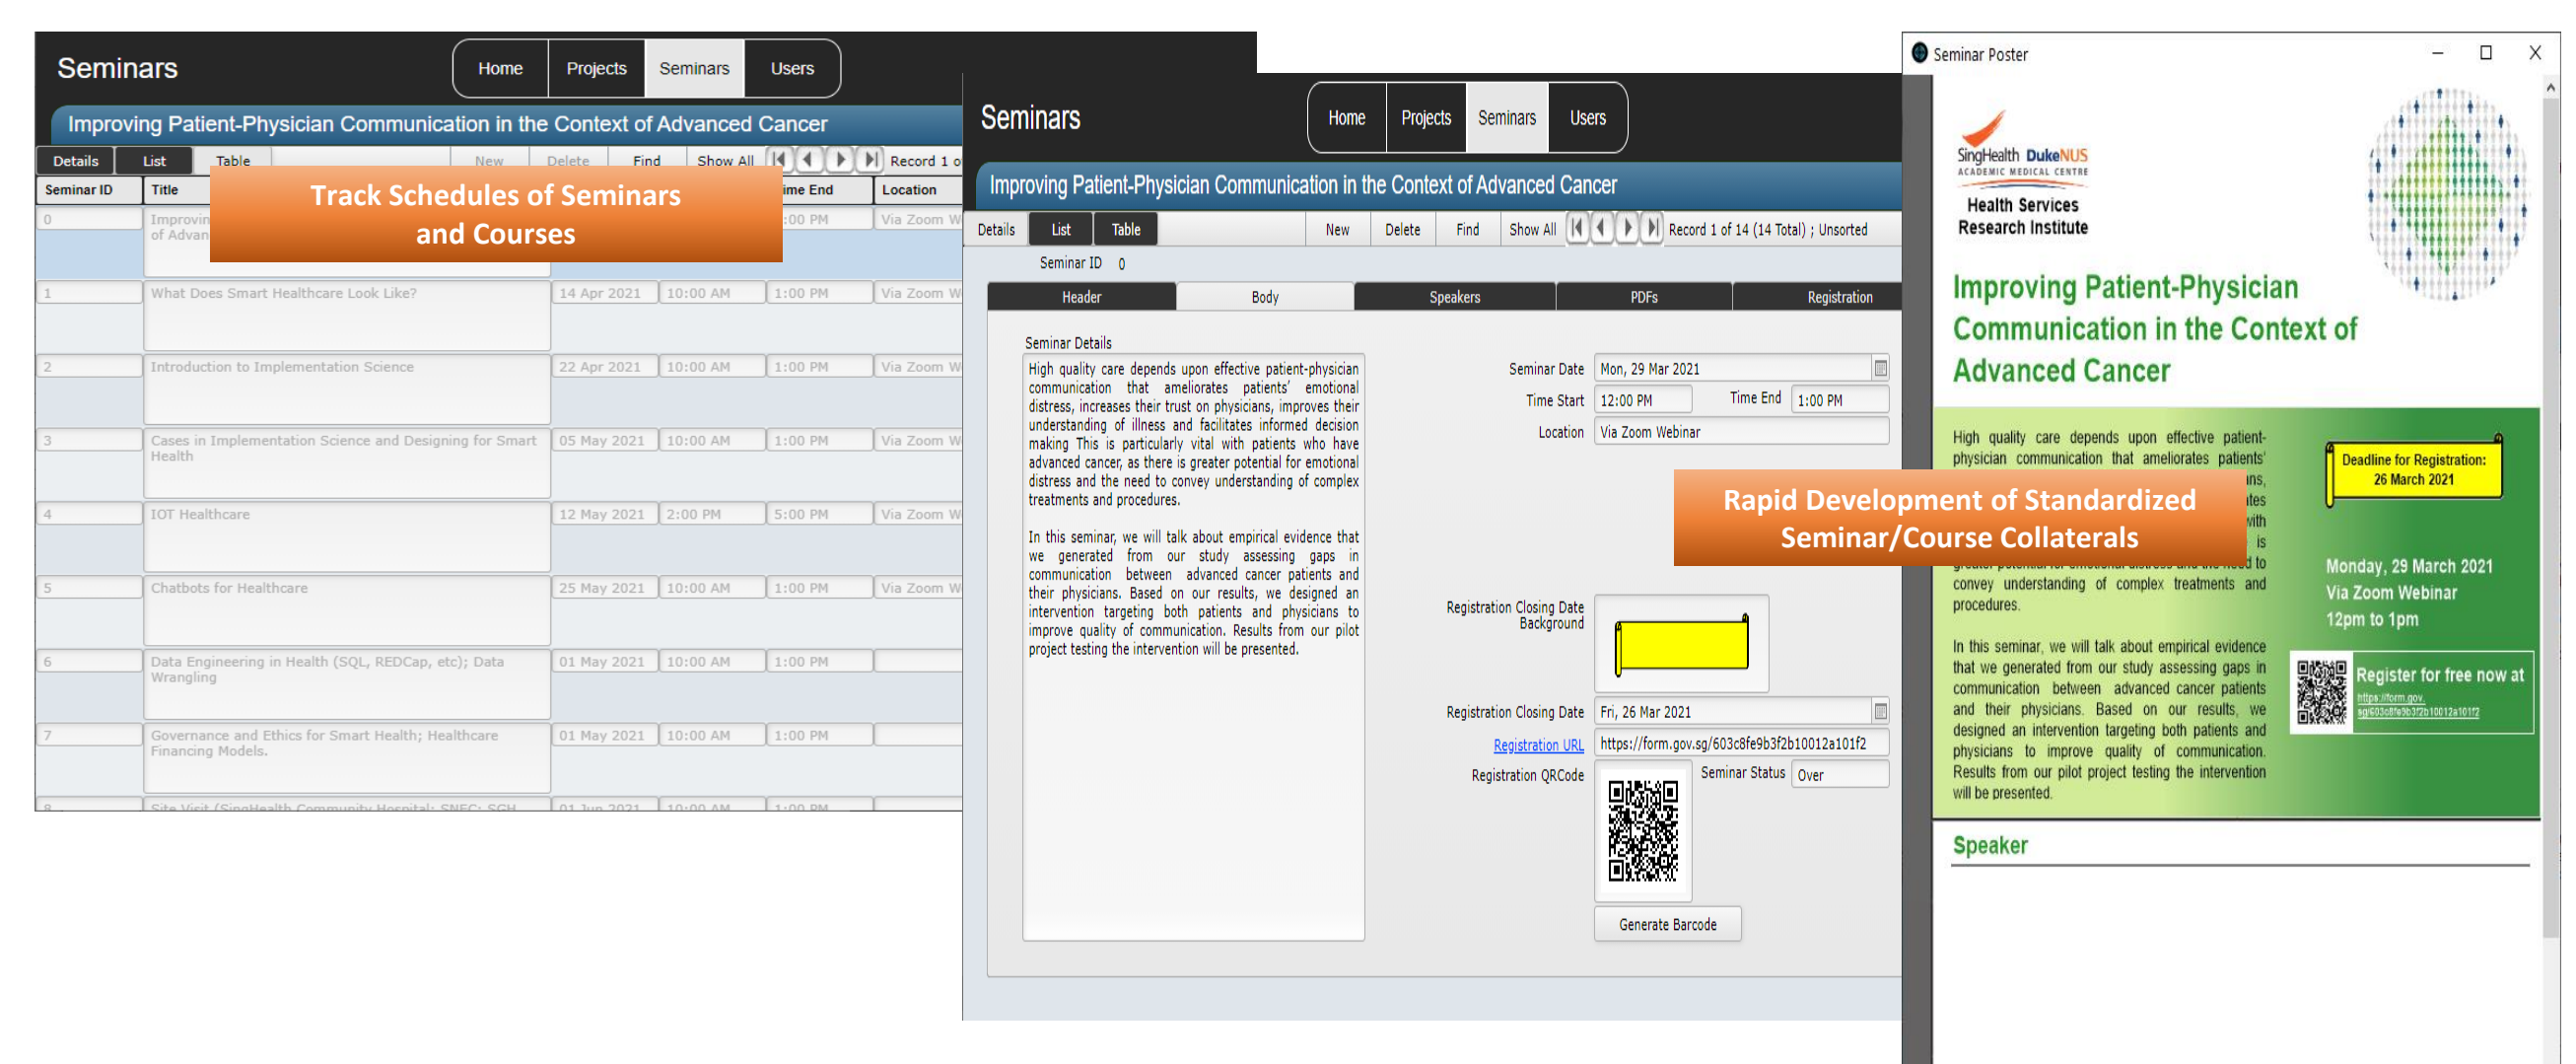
Seminars

Home | Projects | Seminars | Users

Improving Patient-Physician Communication in the Context of Advanced Cancer

Details | List | Table | New | Delete | Find | Show All | Record 1 o

Track Schedules of Seminars and Courses

| Seminar ID | Title | | | ime End | Location |
|---|---|---|---|---|---|
| 0 | Improvin of Advan | | | :00 PM | Via Zoom W |
| 1 | What Does Smart Healthcare Look Like? | 14 Apr 2021 | 10:00 AM | 1:00 PM | Via Zoom W |
| 2 | Introduction to Implementation Science | 22 Apr 2021 | 10:00 AM | 1:00 PM | Via Zoom W |
| 3 | Cases in Implementation Science and Designing for Smart Health | 05 May 2021 | 10:00 AM | 1:00 PM | Via Zoom W |
| 4 | IOT Healthcare | 12 May 2021 | 2:00 PM | 5:00 PM | Via Zoom W |
| 5 | Chatbots for Healthcare | 25 May 2021 | 10:00 AM | 1:00 PM | Via Zoom W |
| 6 | Data Engineering in Health (SQL, REDCap, etc); Data Wrangling | 01 May 2021 | 10:00 AM | 1:00 PM | |
| 7 | Governance and Ethics for Smart Health; Healthcare Financing Models. | 01 May 2021 | 10:00 AM | 1:00 PM | |
| 8 | Site Visit (SingHealth Community Hospital; SNEC; SGH | 01 Jun 2021 | 10:00 AM | 1:00 PM | |

Seminars

Home | Projects | Seminars | Users

Improving Patient-Physician Communication in the Context of Advanced Cancer

Details | List | Table | New | Delete | Find | Show All | Record 1 of 14 (14 Total) ; Unsorted

Seminar ID 0

Header | Body | Speakers | PDFs | Registration

Seminar Details

High quality care depends upon effective patient-physician communication that ameliorates patients' emotional distress, increases their trust on physicians, improves their understanding of illness and facilitates informed decision making This is particularly vital with patients who have advanced cancer, as there is greater potential for emotional distress and the need to convey understanding of complex treatments and procedures.

In this seminar, we will talk about empirical evidence that we generated from our study assessing gaps in communication between advanced cancer patients and their physicians. Based on our results, we designed an intervention targeting both patients and physicians to improve quality of communication. Results from our pilot project testing the intervention will be presented.

Seminar Date Mon, 29 Mar 2021
Time Start 12:00 PM Time End 1:00 PM
Location Via Zoom Webinar

Rapid Development of Standardized Seminar/Course Collaterals

Registration Closing Date Background

Registration Closing Date Fri, 26 Mar 2021
Registration URL https://form.gov.sg/603c8fe9b3f2b10012a101f2
Registration QRCode Seminar Status Over

Generate Barcode

Seminar Poster

SingHealth DukeNUS ACADEMIC MEDICAL CENTRE
Health Services Research Institute

Improving Patient-Physician Communication in the Context of Advanced Cancer

High quality care depends upon effective patient-physician communication that ameliorates patients' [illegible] convey understanding of complex treatments and procedures.

In this seminar, we will talk about empirical evidence that we generated from our study assessing gaps in communication between advanced cancer patients and their physicians. Based on our results, we designed an intervention targeting both patients and physicians to improve quality of communication. Results from our pilot project testing the intervention will be presented.

Deadline for Registration: 26 March 2021

Monday, 29 March 2021
Via Zoom Webinar
12pm to 1pm

Register for free now at
https://form.gov.sg/603c8fe9b3f2b10012a101f2

Speaker